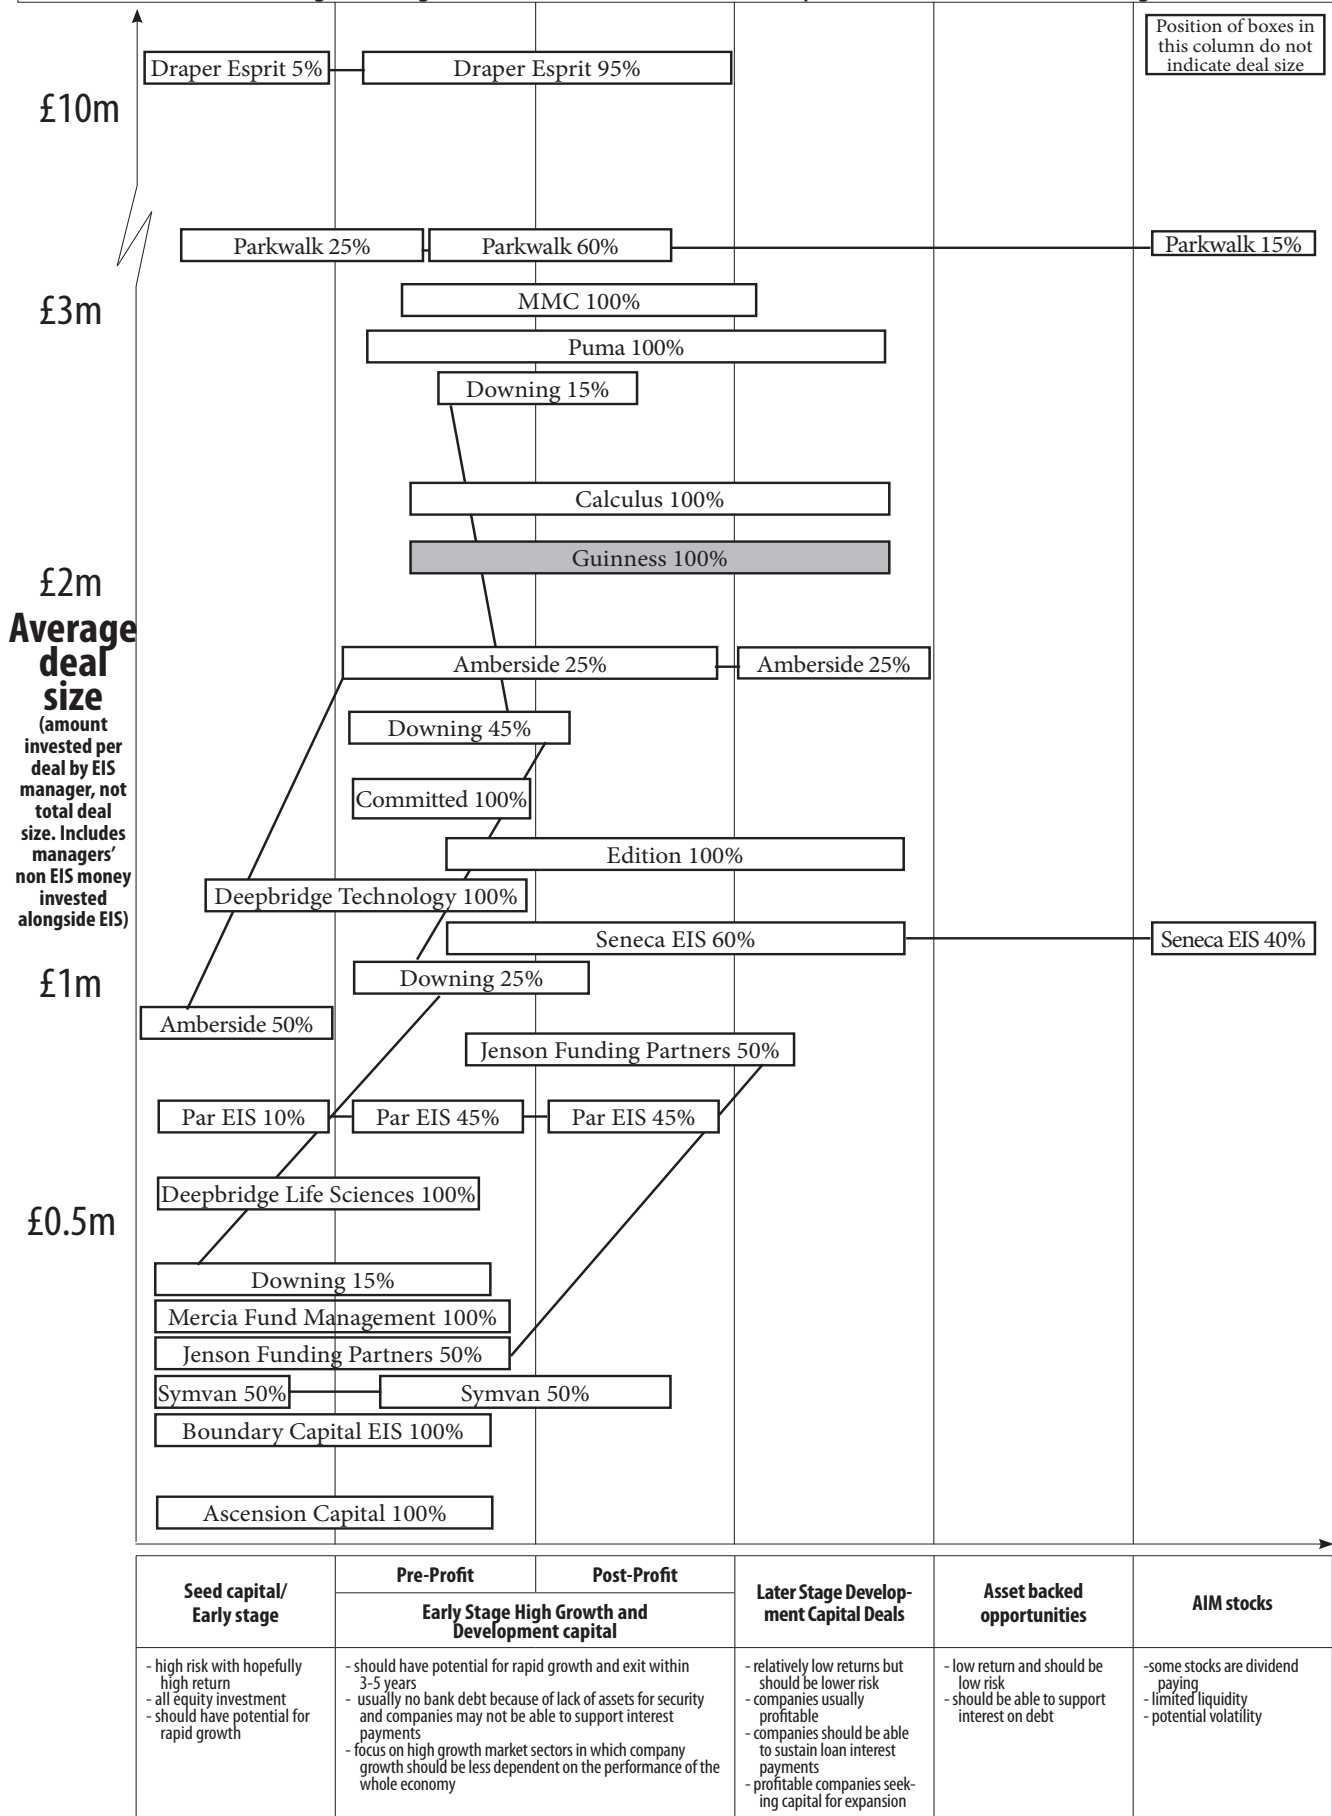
Position of boxes in this column do not indicate deal size

£10m

Draper Esprit 5%
Draper Esprit 95%

Parkwalk 25%
Parkwalk 60%
Parkwalk 15%

£3m

MMC 100%
Puma 100%
Downing 15%
Calculus 100%
Guinness 100%

£2m

Average deal size (amount invested per deal by EIS manager, not total deal size. Includes managers' non EIS money invested alongside EIS)

Amberside 25%
Amberside 25%
Downing 45%
Committed 100%
Edition 100%
Deepbridge Technology 100%
Seneca EIS 60%
Seneca EIS 40%

£1m

Downing 25%
Amberside 50%
Jenson Funding Partners 50%
Par EIS 10%
Par EIS 45%
Par EIS 45%
Deepbridge Life Sciences 100%

£0.5m

Downing 15%
Mercia Fund Management 100%
Jenson Funding Partners 50%
Symvan 50%
Symvan 50%
Boundary Capital EIS 100%
Ascension Capital 100%

| Seed capital/ Early stage | Pre-Profit / Post-Profit — Early Stage High Growth and Development capital | Later Stage Development Capital Deals | Asset backed opportunities | AIM stocks |
|---|---|---|---|---|
| - high risk with hopefully high return - all equity investment - should have potential for rapid growth | - should have potential for rapid growth and exit within 3-5 years - usually no bank debt because of lack of assets for security and companies may not be able to support interest payments - focus on high growth market sectors in which company growth should be less dependent on the performance of the whole economy | - relatively low returns but should be lower risk - companies usually profitable - companies should be able to sustain loan interest payments - profitable companies seeking capital for expansion | - low return and should be low risk - should be able to support interest on debt | -some stocks are dividend paying - limited liquidity - potential volatility |